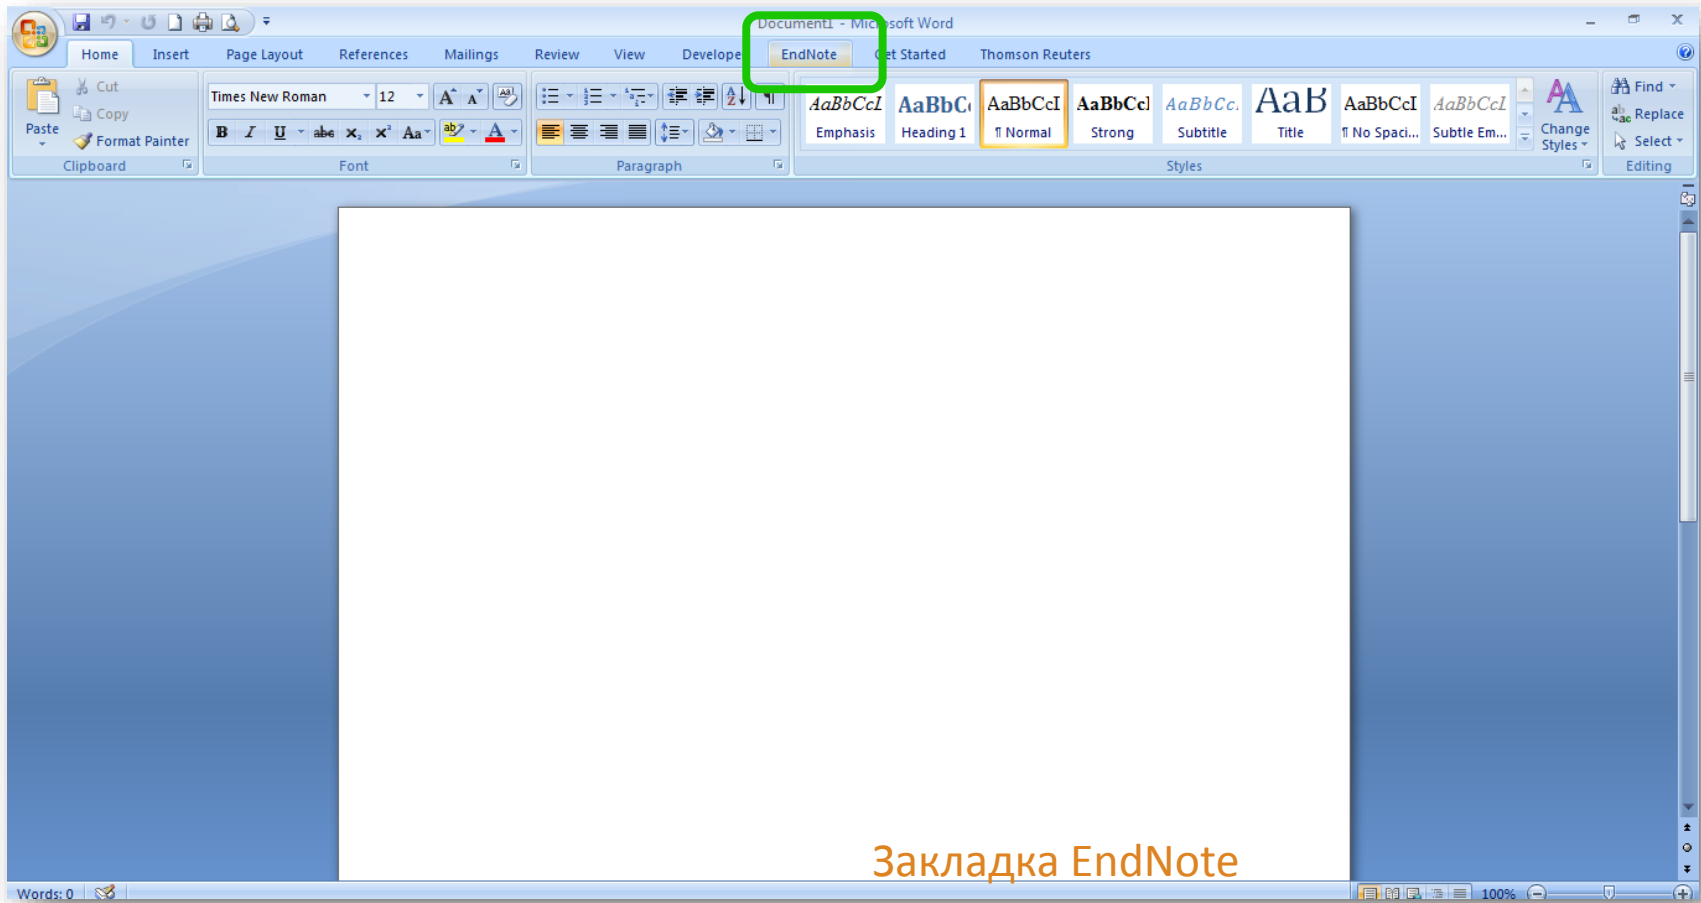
Document1 - Mic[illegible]soft Word

Home Insert Page Layout References Mailings Review View Develope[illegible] EndNote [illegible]et Started Thomson Reuters

Paste
Cut
Copy
Format Painter
Clipboard

Times New Roman 12
B I U abe $x_2$ $x^2$ Aa
Font

Paragraph

AaBbCcI Emphasis
AaBbC Heading 1
AaBbCcI ¶ Normal
AaBbCcI Strong
AaBbCc. Subtitle
AaB Title
AaBbCcI ¶ No Spaci...
AaBbCcI Subtle Em...
Change Styles
Styles

Find
Replace
Select
Editing

Закладка EndNote

Words: 0

100%